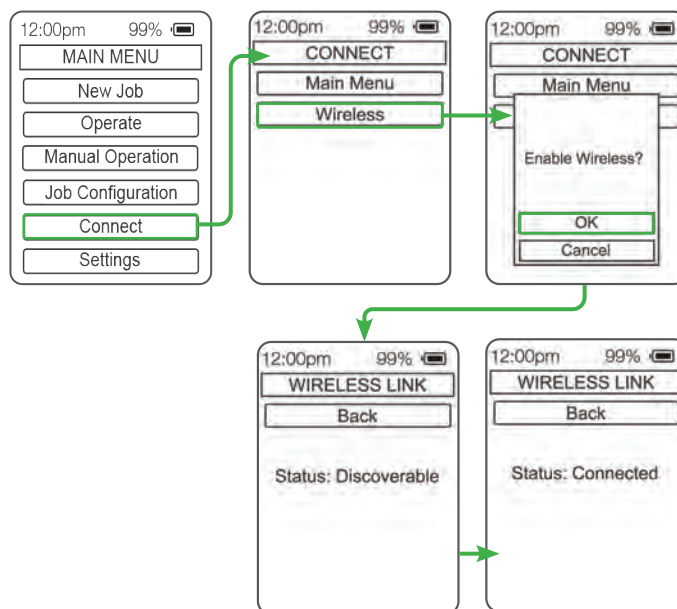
12:00pm 99%
MAIN MENU
New Job
Operate
Manual Operation
Job Configuration
Connect
Settings

12:00pm 99%
CONNECT
Main Menu
Wireless

12:00pm 99%
CONNECT
Main Menu
Enable Wireless?
OK
Cancel

12:00pm 99%
WIRELESS LINK
Back
Status: Discoverable

12:00pm 99%
WIRELESS LINK
Back
Status: Connected